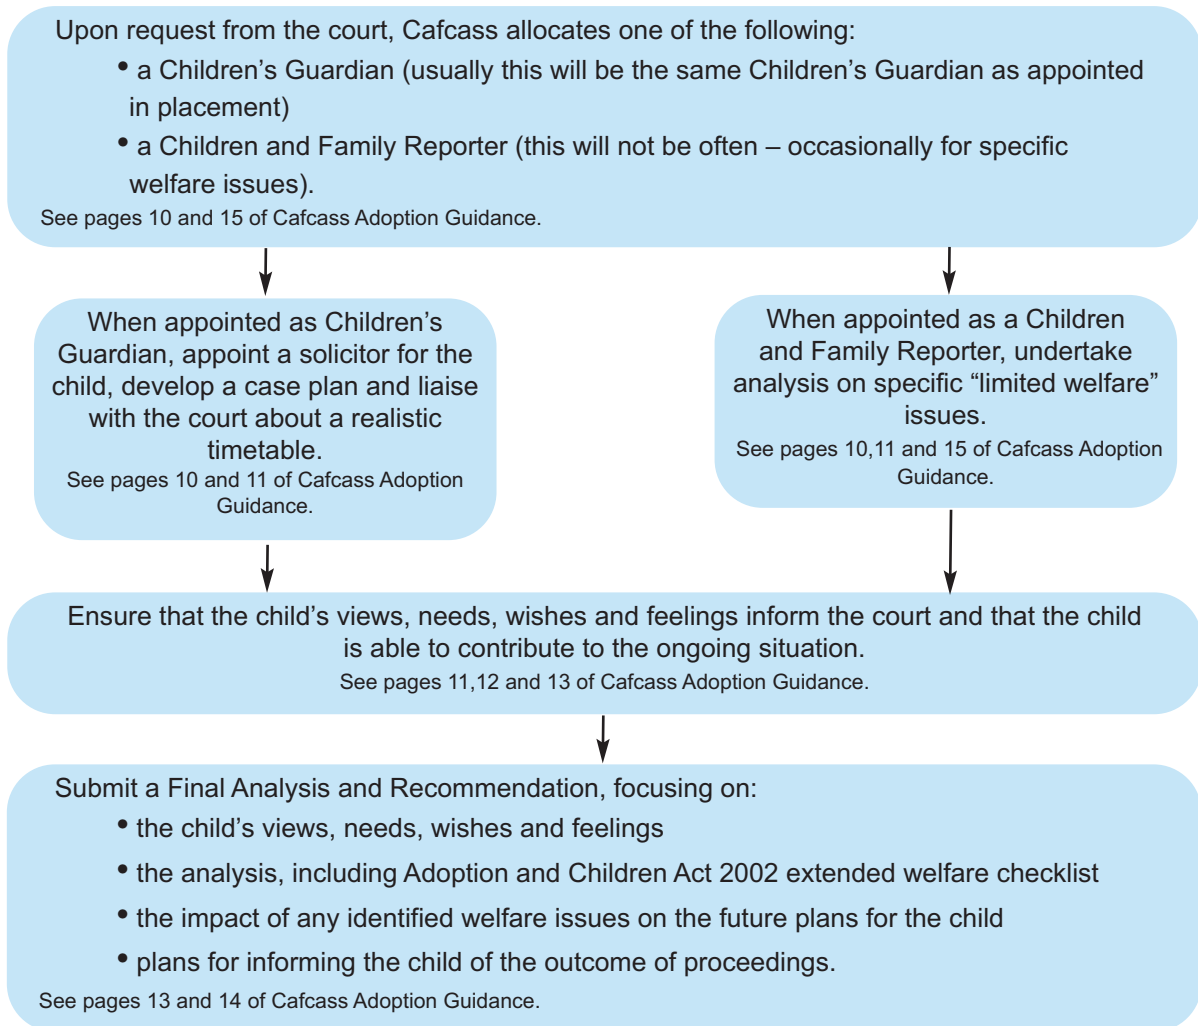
Upon request from the court, Cafcass allocates one of the following:

• a Children's Guardian (usually this will be the same Children's Guardian as appointed in placement)
• a Children and Family Reporter (this will not be often – occasionally for specific welfare issues).

See pages 10 and 15 of Cafcass Adoption Guidance.

When appointed as Children's Guardian, appoint a solicitor for the child, develop a case plan and liaise with the court about a realistic timetable.
See pages 10 and 11 of Cafcass Adoption Guidance.

When appointed as a Children and Family Reporter, undertake analysis on specific "limited welfare" issues.
See pages 10,11 and 15 of Cafcass Adoption Guidance.

Ensure that the child's views, needs, wishes and feelings inform the court and that the child is able to contribute to the ongoing situation.
See pages 11,12 and 13 of Cafcass Adoption Guidance.

Submit a Final Analysis and Recommendation, focusing on:

• the child's views, needs, wishes and feelings
• the analysis, including Adoption and Children Act 2002 extended welfare checklist
• the impact of any identified welfare issues on the future plans for the child
• plans for informing the child of the outcome of proceedings.

See pages 13 and 14 of Cafcass Adoption Guidance.